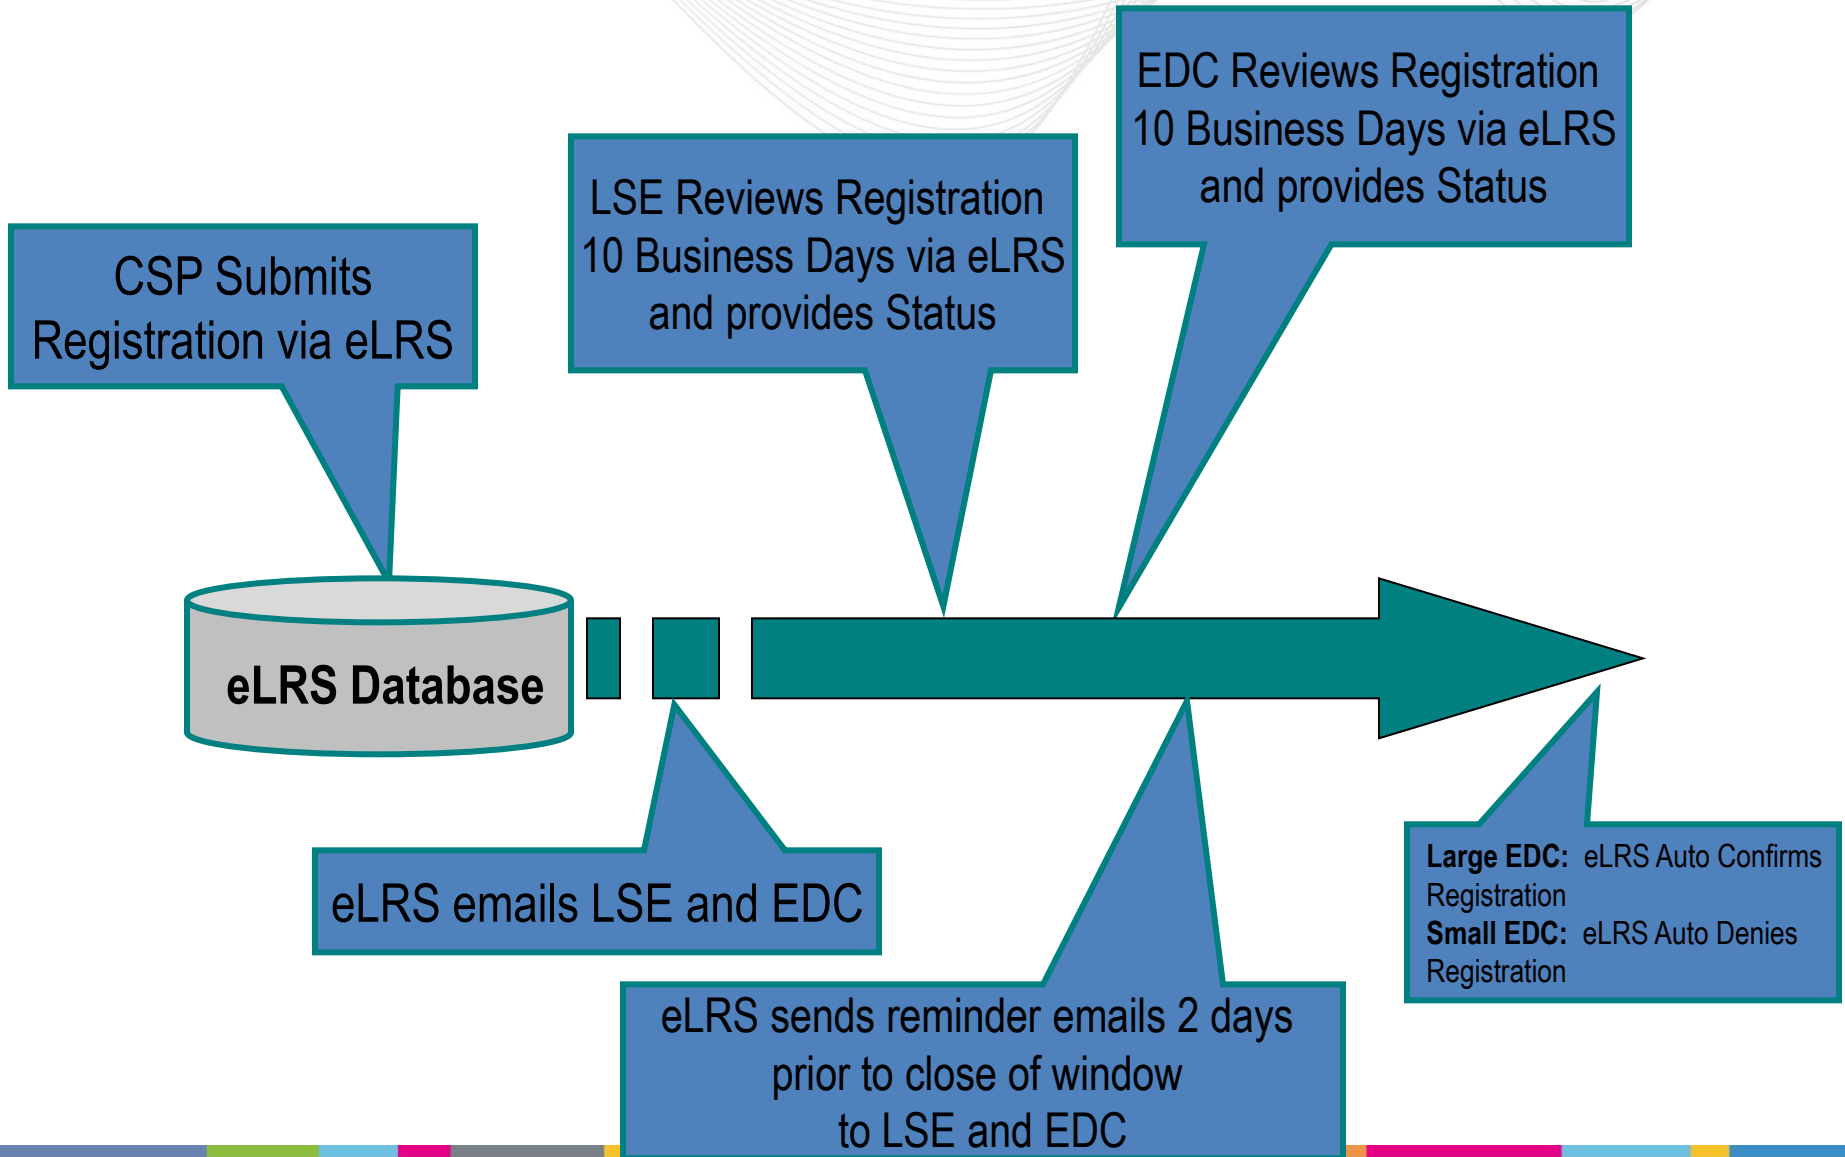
CSP Submits Registration via eLRS

LSE Reviews Registration 10 Business Days via eLRS and provides Status

EDC Reviews Registration 10 Business Days via eLRS and provides Status

eLRS Database

eLRS emails LSE and EDC

eLRS sends reminder emails 2 days prior to close of window to LSE and EDC

**Large EDC:** eLRS Auto Confirms Registration
**Small EDC:** eLRS Auto Denies Registration